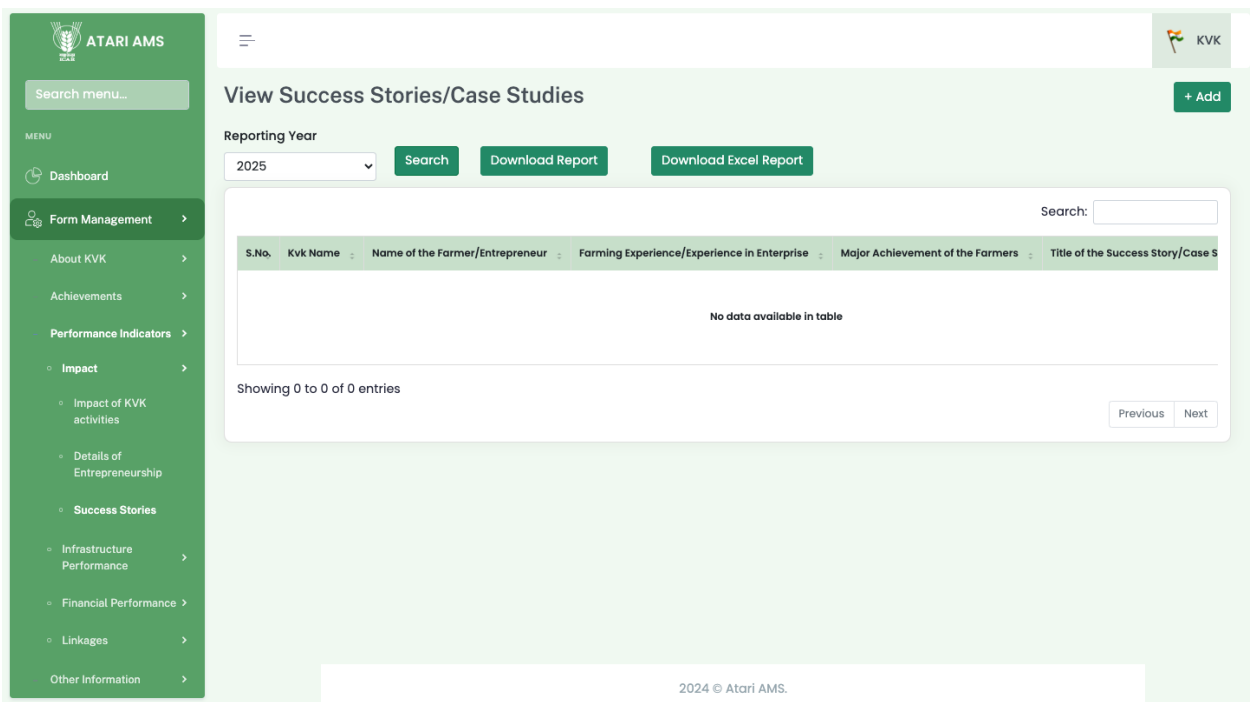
ATARI AMS

Search menu...

MENU

Dashboard

Form Management

About KVK

Achievements

Performance Indicators

Impact

Impact of KVK activities

Details of Entrepreneurship

Success Stories

Infrastructure Performance

Financial Performance

Linkages

Other Information

KVK

View Success Stories/Case Studies

+ Add

Reporting Year

2025

Search

Download Report

Download Excel Report

Search:

| S.No. | Kvk Name | Name of the Farmer/Entrepreneur | Farming Experience/Experience in Enterprise | Major Achievement of the Farmers | Title of the Success Story/Case S |
|---|---|---|---|---|---|
| No data available in table | | | | | |

Showing 0 to 0 of 0 entries

Previous

Next

2024 © Atari AMS.